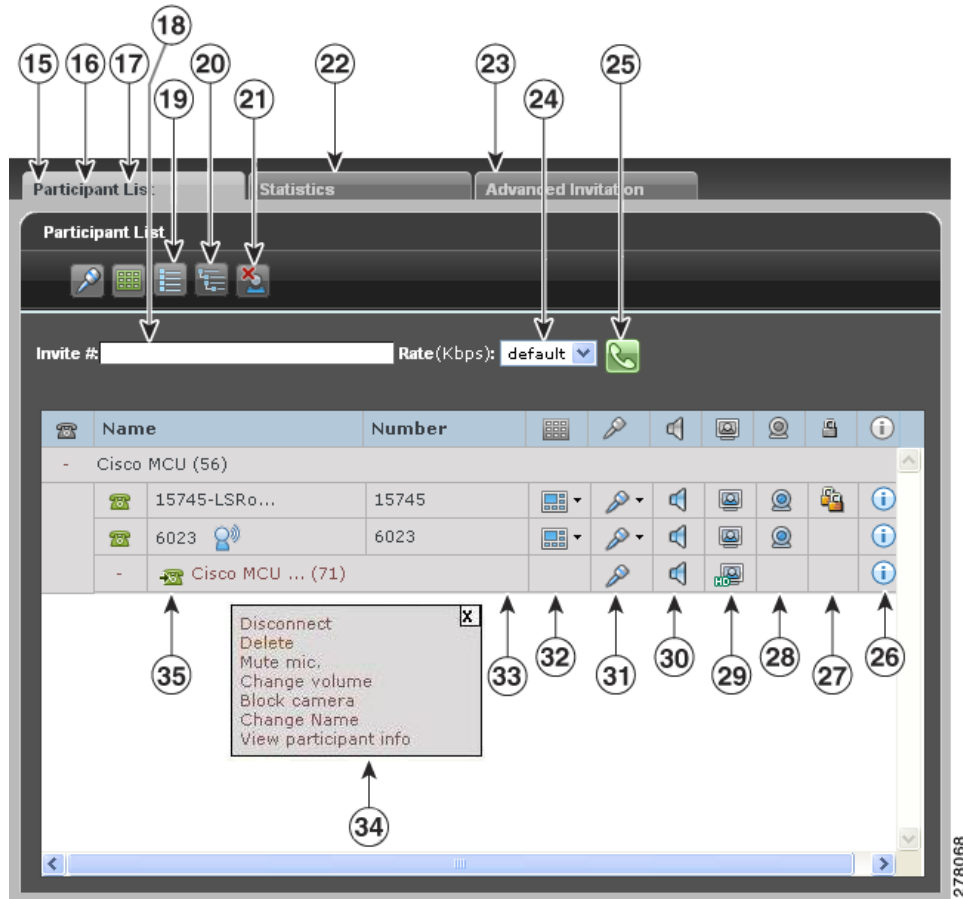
15 16 17 18 19 20 21 22 23 24 25

Participant List

Statistics

Advanced Invitation

Participant List

Invite #:

Rate(Kbps): default

| | Name | Number | | | | | | | |
|---|---|---|---|---|---|---|---|---|---|
| - | Cisco MCU (56) | | | | | | | | |
| | 15745-LSRo... | 15745 | | | | | | | |
| | 6023 | 6023 | | | | | | | |
| - | Cisco MCU ... (71) | | | | | | | | |

X

Disconnect
Delete
Mute mic.
Change volume
Block camera
Change Name
View participant info

35 33 32 31 30 29 28 27 26

34

278068